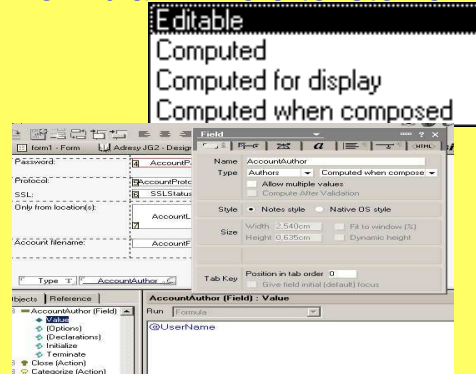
Editable
Computed
Computed for display
Computed when composed

form1 - Form
Adresy JG2 - Design

Password:
AccountP
Protocol:
AccountProto
SSL:
SSLStatus
Only from location(s):
AccountL
Account filename:
AccountF
Type T
AccountAuthor

Field
Name AccountAuthor
Type Authors Computed when compose
Allow multiple values
Compute After Validation
Style Notes style Native OS style
Size Width: 2,540cm Fit to window (%)
Height: 0,635cm Dynamic height
Tab Key Position in tab order 0
Give field initial (default) focus

Objects Reference
AccountAuthor (Field)
Value
(Options)
(Declarations)
Initialize
Terminate
Close (Action)
Categorize (Action)

AccountAuthor (Field) : Value
Run Formula
@UserName